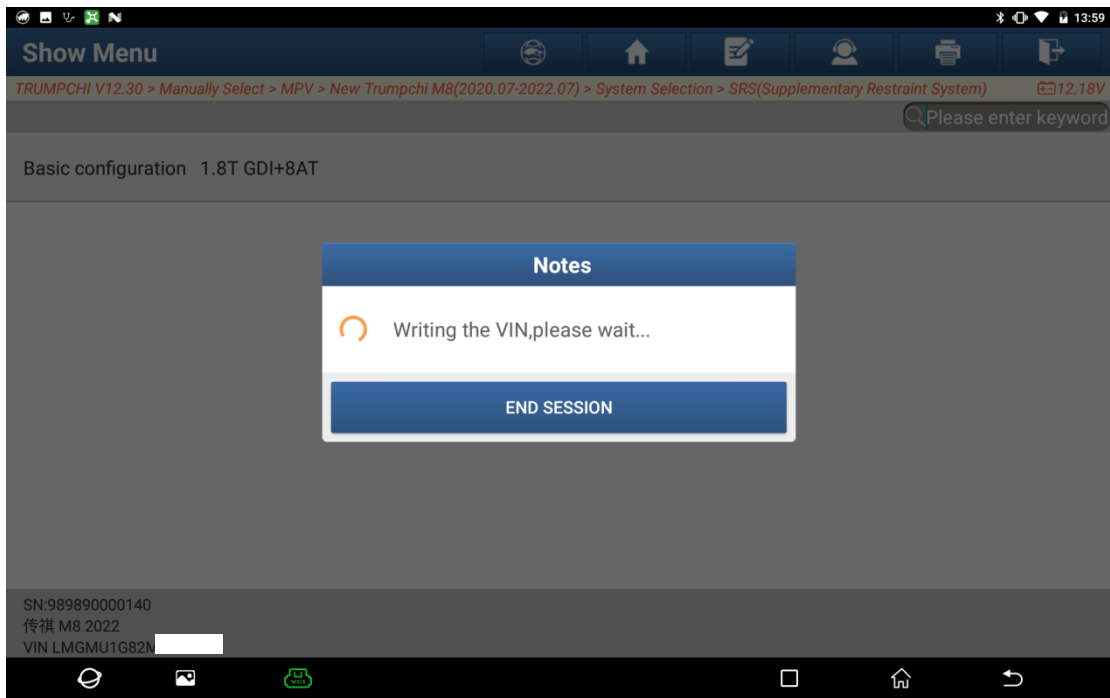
13:59

Show Menu

TRUMPCHI V12.30 > Manually Select > MPV > New Trumpchi M8(2020.07-2022.07) > System Selection > SRS(Supplementary Restraint System)

12.18V

Please enter keyword

Basic configuration 1.8T GDI+8AT

Notes

Writing the VIN,please wait...

END SESSION

SN:989890000140
传祺 M8 2022
VIN LMGMU1G82N

VCI